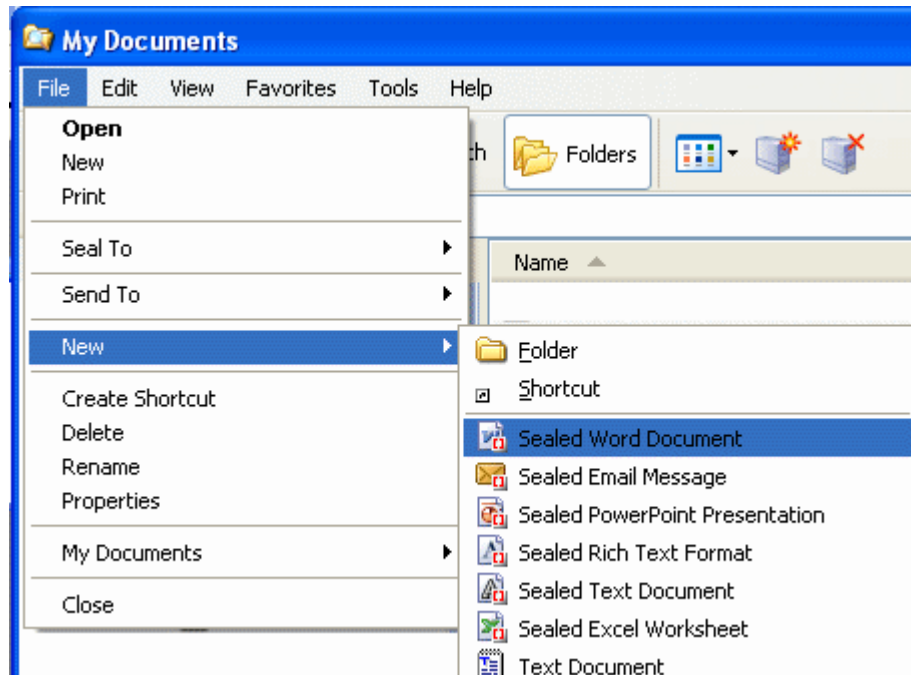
My Documents

File Edit View Favorites Tools Help

Open
New
Print

Seal To
Send To
New
Create Shortcut
Delete
Rename
Properties
My Documents
Close

th
Folders

Name

Folder
Shortcut
Sealed Word Document
Sealed Email Message
Sealed PowerPoint Presentation
Sealed Rich Text Format
Sealed Text Document
Sealed Excel Worksheet
Text Document